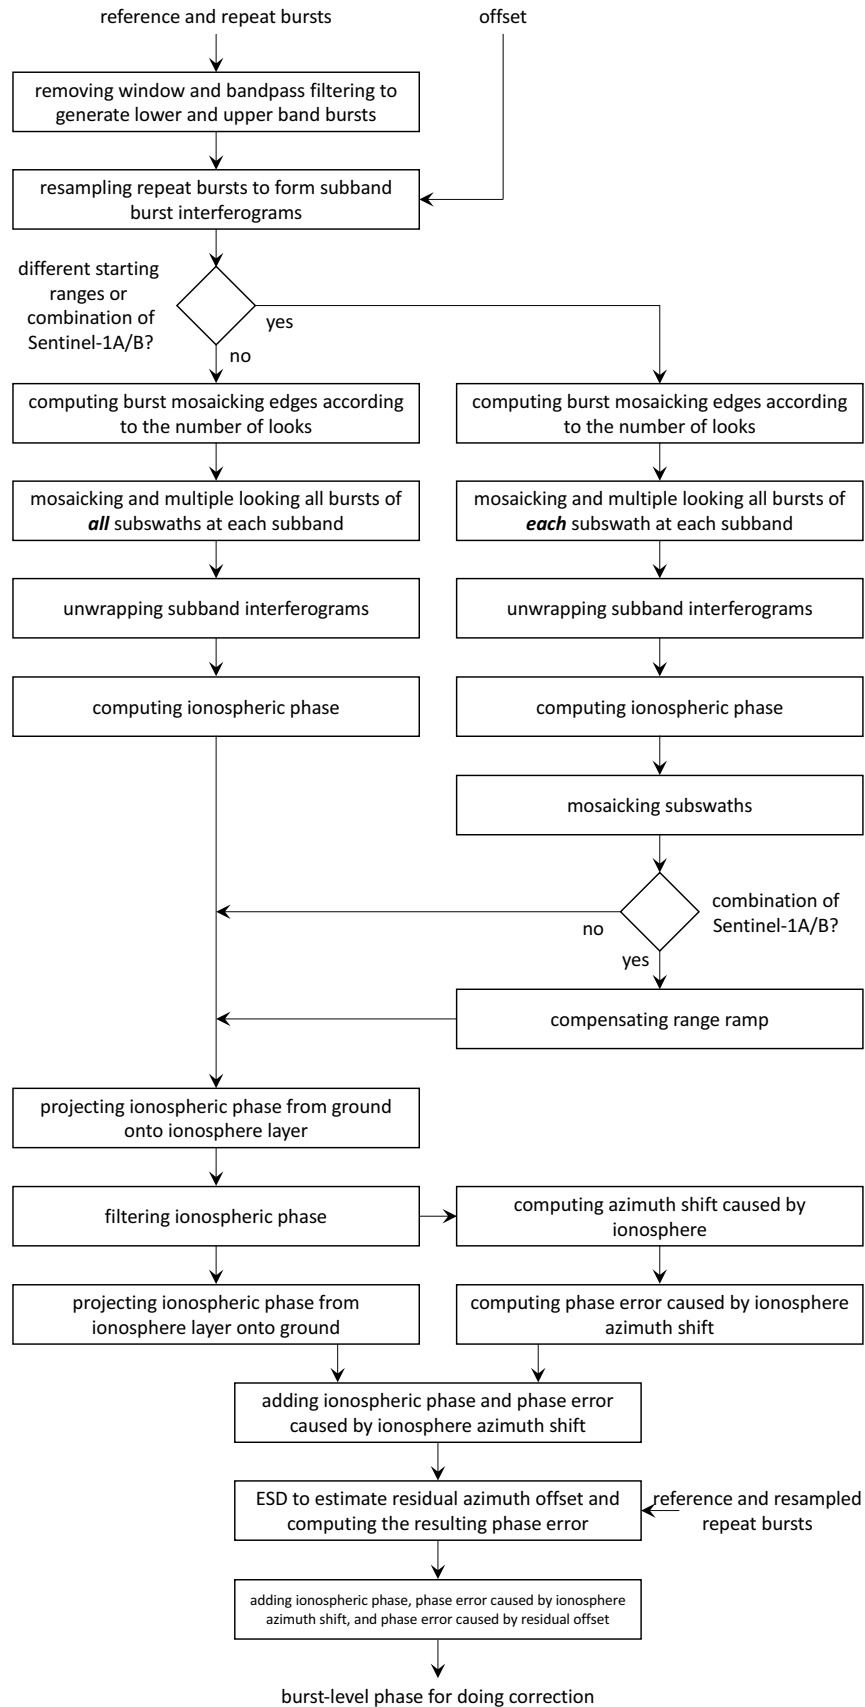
reference and repeat bursts

offset

removing window and bandpass filtering to generate lower and upper band bursts

resampling repeat bursts to form subband burst interferograms

different starting ranges or combination of Sentinel-1A/B?

yes

no

computing burst mosaicking edges according to the number of looks

mosaicking and multiple looking all bursts of ***all*** subswaths at each subband

unwrapping subband interferograms

computing ionospheric phase

computing burst mosaicking edges according to the number of looks

mosaicking and multiple looking all bursts of ***each*** subswath at each subband

unwrapping subband interferograms

computing ionospheric phase

mosaicking subswaths

combination of Sentinel-1A/B?

no

yes

compensating range ramp

projecting ionospheric phase from ground onto ionosphere layer

filtering ionospheric phase

computing azimuth shift caused by ionosphere

projecting ionospheric phase from ionosphere layer onto ground

computing phase error caused by ionosphere azimuth shift

adding ionospheric phase and phase error caused by ionosphere azimuth shift

ESD to estimate residual azimuth offset and computing the resulting phase error

reference and resampled repeat bursts

adding ionospheric phase, phase error caused by ionosphere azimuth shift, and phase error caused by residual offset

burst-level phase for doing correction